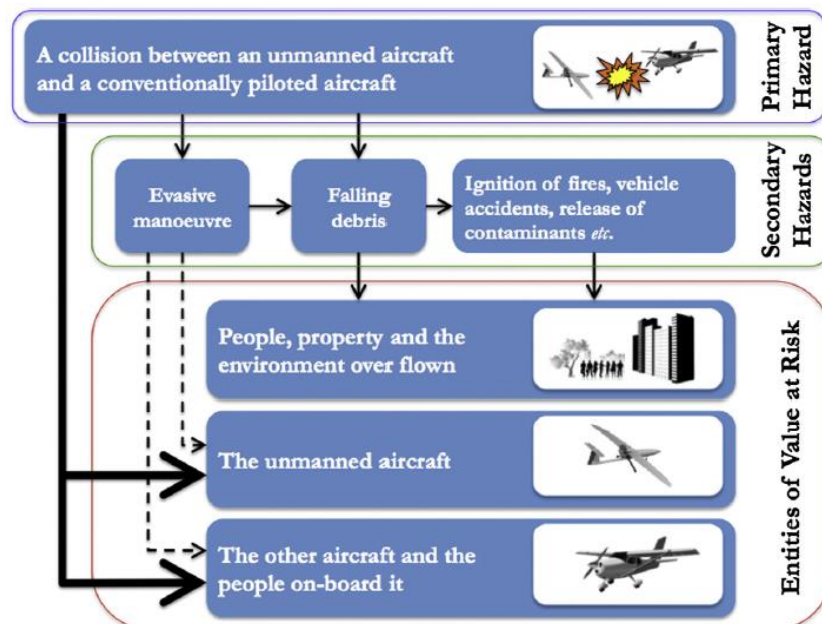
A collision between an unmanned aircraft and a conventionally piloted aircraft

Primary Hazard

Evasive manoeuvre

Falling debris

Ignition of fires, vehicle accidents, release of contaminants *etc*.

Secondary Hazards

People, property and the environment over flown

The unmanned aircraft

The other aircraft and the people on-board it

Entities of Value at Risk